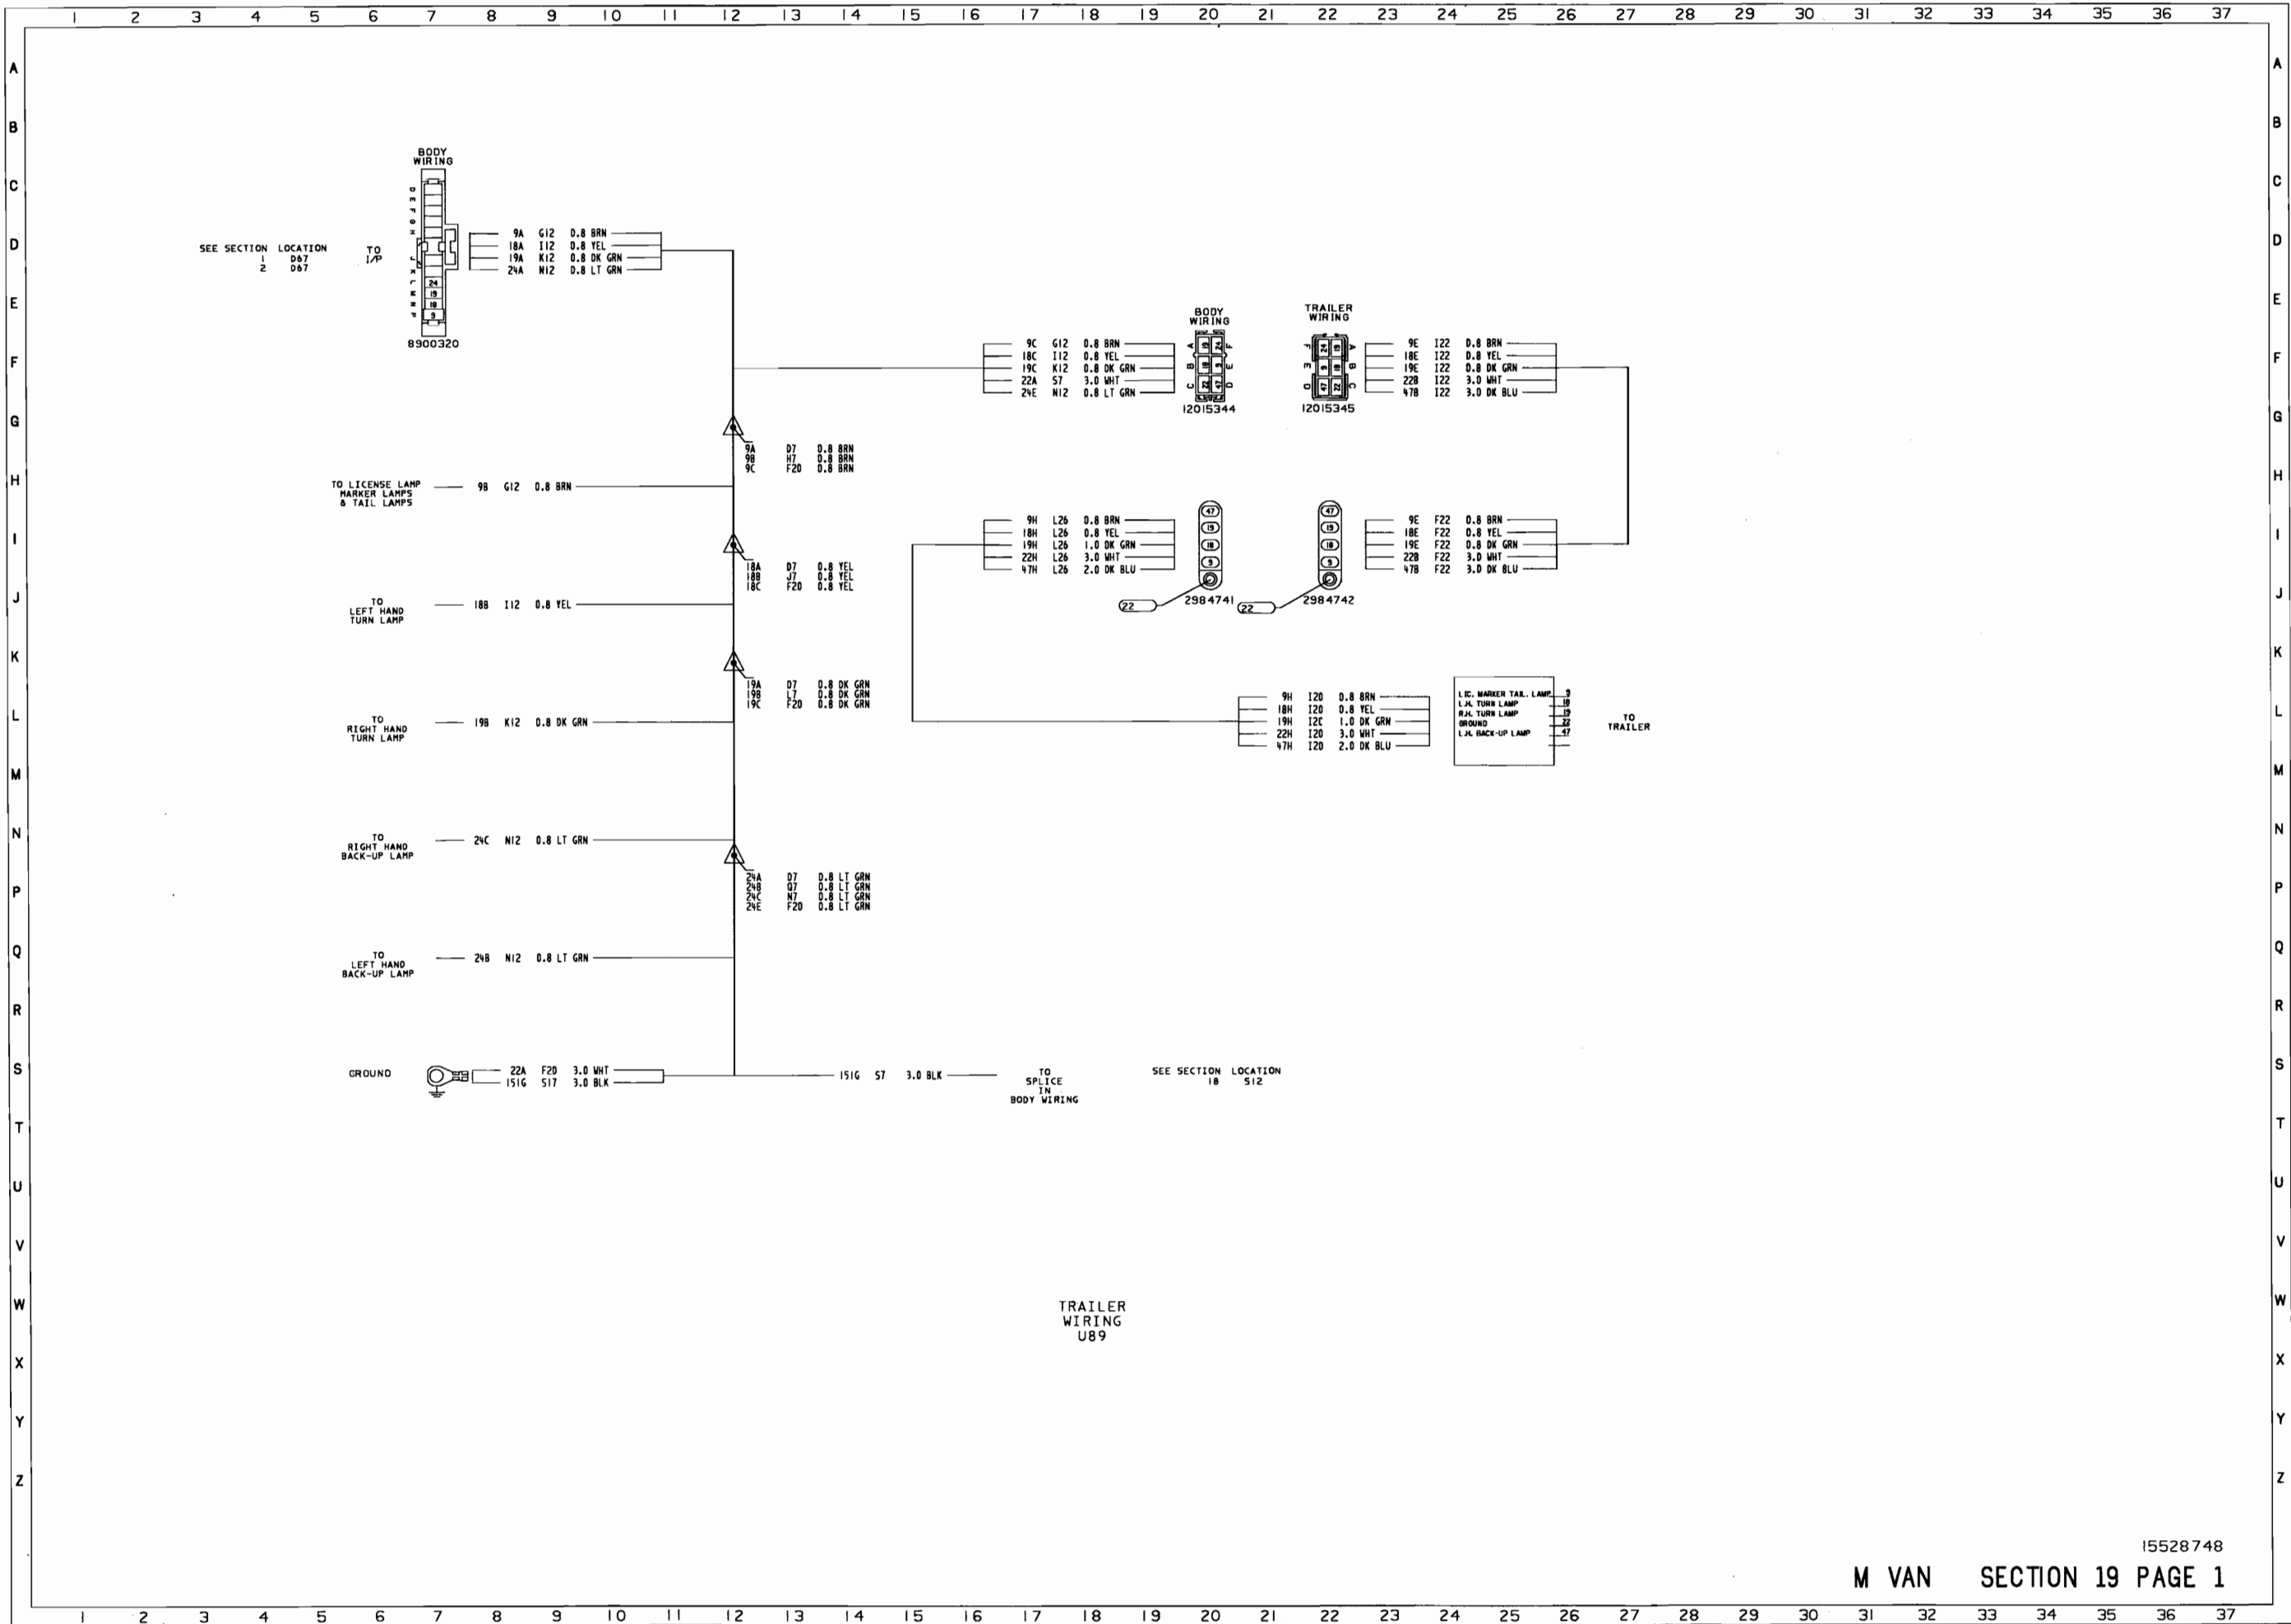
1 2 3 4 5 6 7 8 9 10 11 12 13 14 15 16 17 18 19 20 21 22 23 24 25 26 27 28 29 30 31 32 33 34 35 36 37

A B C D E F G H I J K L M N P Q R S T U V W X Y Z

BODY WIRING

D E F G H J K L M N P

24 19 18 9

8900320

SEE SECTION LOCATION
1 D67
2 D67

TO I/P

9A G12 0.8 BRN
18A I12 0.8 YEL
19A K12 0.8 DK GRN
24A N12 0.8 LT GRN

BODY WIRING

A B C D E F

12015344

TRAILER WIRING

A B C D E F

12015345

9C G12 0.8 BRN
18C I12 0.8 YEL
19C K12 0.8 DK GRN
22A S7 3.0 WHT
24E N12 0.8 LT GRN

9E I22 0.8 BRN
18E I22 0.8 YEL
19E I22 0.8 DK GRN
22B I22 3.0 WHT
47B I22 3.0 DK BLU

9A D7 0.8 BRN
9B H7 0.8 BRN
9C F20 0.8 BRN

TO LICENSE LAMP MARKER LAMPS & TAIL LAMPS

9B G12 0.8 BRN

9H L26 0.8 BRN
18H L26 0.8 YEL
19H L26 1.0 DK GRN
22H L26 3.0 WHT
47H L26 2.0 DK BLU

47 19 18 9

22 2984741

47 19 18 9

22 2984742

9E F22 0.8 BRN
18E F22 0.8 YEL
19E F22 0.8 DK GRN
22B F22 3.0 WHT
47B F22 3.0 DK BLU

18A D7 0.8 YEL
18B J7 0.8 YEL
18C F20 0.8 YEL

TO LEFT HAND TURN LAMP

18B I12 0.8 YEL

19A D7 0.8 DK GRN
19B L7 0.8 DK GRN
19C F20 0.8 DK GRN

TO RIGHT HAND TURN LAMP

19B K12 0.8 DK GRN

9H I20 0.8 BRN
18H I20 0.8 YEL
19H I20 1.0 DK GRN
22H I20 3.0 WHT
47H I20 2.0 DK BLU

LIC. MARKER TAIL. LAMP 9
L.H. TURN LAMP 18
R.H. TURN LAMP 19
GROUND 22
L.H. BACK-UP LAMP 47

TO TRAILER

TO RIGHT HAND BACK-UP LAMP

24C N12 0.8 LT GRN

24A D7 0.8 LT GRN
24B Q7 0.8 LT GRN
24C N7 0.8 LT GRN
24E F20 0.8 LT GRN

TO LEFT HAND BACK-UP LAMP

24B N12 0.8 LT GRN

GROUND

22A F20 3.0 WHT
151G S17 3.0 BLK

151G S7 3.0 BLK

TO SPLICE IN BODY WIRING

SEE SECTION LOCATION
18 S12

TRAILER WIRING U89

15528748

M VAN SECTION 19 PAGE 1